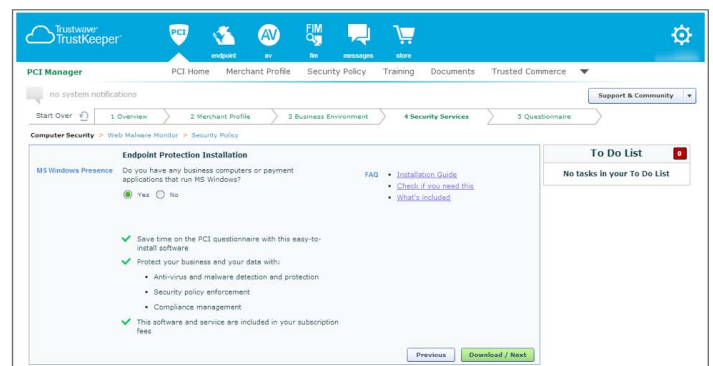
Trustwave TrustKeeper

PCI

endpoint

AV

av

FIM

fim

messages

store

PCI Manager

PCI Home Merchant Profile Security Policy Training Documents Trusted Commerce

no system notifications

Support & Community

Start Over

1 Overview

2 Merchant Profile

3 Business Environment

4 Security Services

5 Questionnaire

Computer Security > Web Malware Monitor > Security Policy

Endpoint Protection Installation

MS Windows Presence

Do you have any business computers or payment applications that run MS Windows?

Yes No

FAQ

• Installation Guide
• Check if you need this
• What's included

Save time on the PCI questionnaire with this easy-to-install software

Protect your business and your data with:

• Anti-virus and malware detection and protection
• Security policy enforcement
• Compliance management

This software and service are included in your subscription fees

Previous

Download / Next

To Do List

0

No tasks in your To Do List